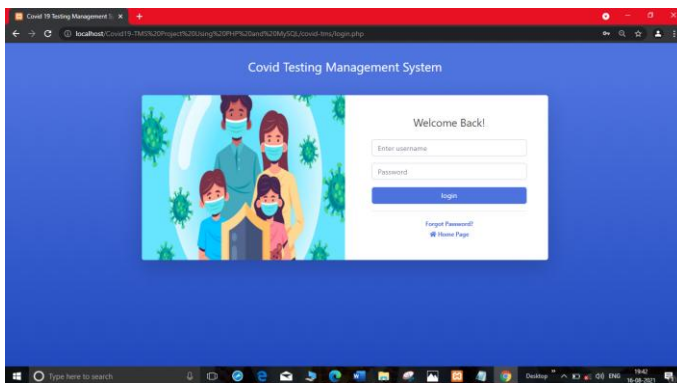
Covid 19 Testing Management S ×

localhost/Covid19-TMS%20Project%20Using%20PHP%20and%20MySQL/covid-tms/login.php

Covid Testing Management System

Welcome Back!

Enter username

Password

login

Forgot Password?

Home Page

Type here to search

Desktop

ENG

19:42
16-08-2021